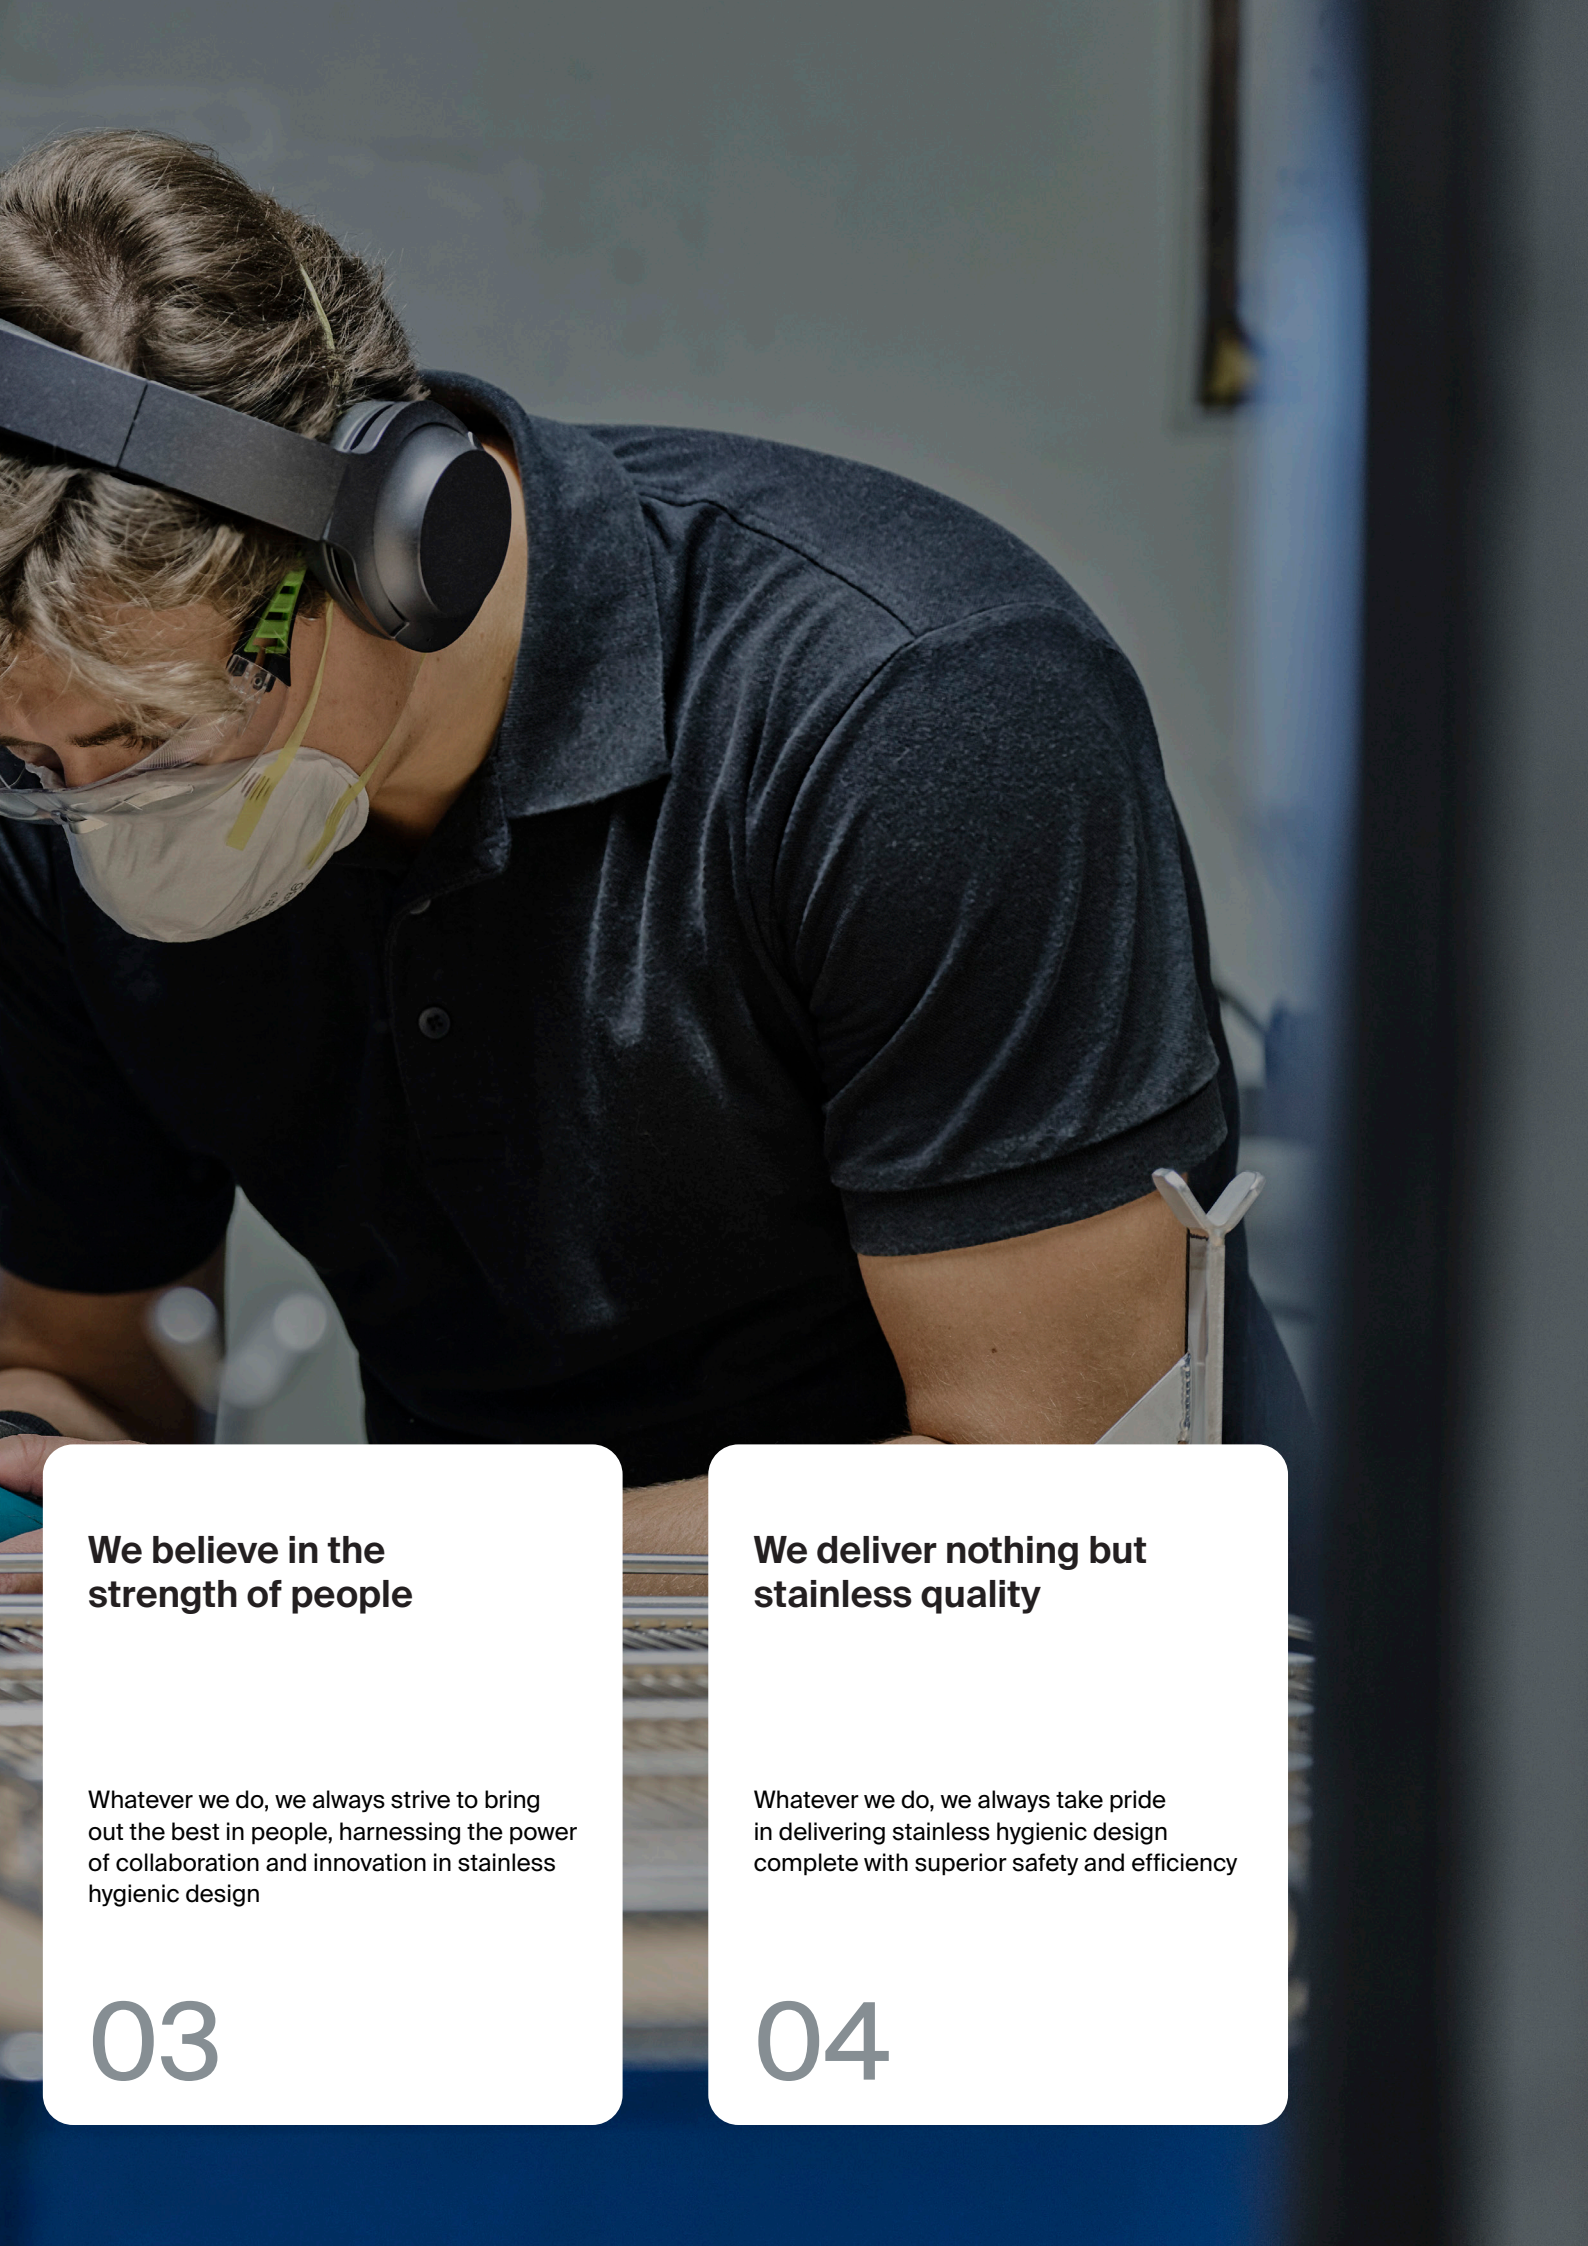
We believe in the strength of people

Whatever we do, we always strive to bring out the best in people, harnessing the power of collaboration and innovation in stainless hygienic design

03

We deliver nothing but stainless quality

Whatever we do, we always take pride in delivering stainless hygienic design complete with superior safety and efficiency

04